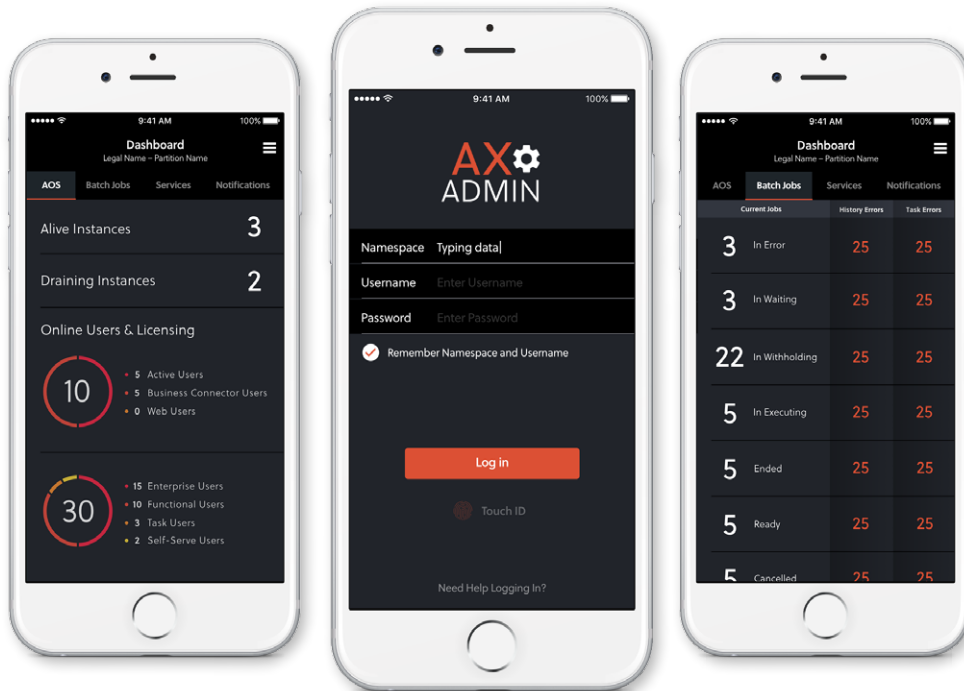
9:41 AM 100%

Dashboard
Legal Name – Partition Name

AOS | Batch Jobs | Services | Notifications

Alive Instances 3

Draining Instances 2

Online Users & Licensing

10
5 Active Users
5 Business Connector Users
0 Web Users

30
15 Enterprise Users
10 Functional Users
3 Task Users
2 Self-Serve Users

9:41 AM 100%

AX
ADMIN

Namespace Typing data

Username Enter Username

Password Enter Password

Remember Namespace and Username

Log in

Touch ID

Need Help Logging In?

9:41 AM 100%

Dashboard
Legal Name – Partition Name

AOS | Batch Jobs | Services | Notifications

| Current Jobs | | History Errors | Task Errors |
|---|---|---|---|
| 3 | In Error | 25 | 25 |
| 3 | In Waiting | 25 | 25 |
| 22 | In Withholding | 25 | 25 |
| 5 | In Executing | 25 | 25 |
| 5 | Ended | 25 | 25 |
| 5 | Ready | 25 | 25 |
| 5 | Cancelled | 25 | 25 |